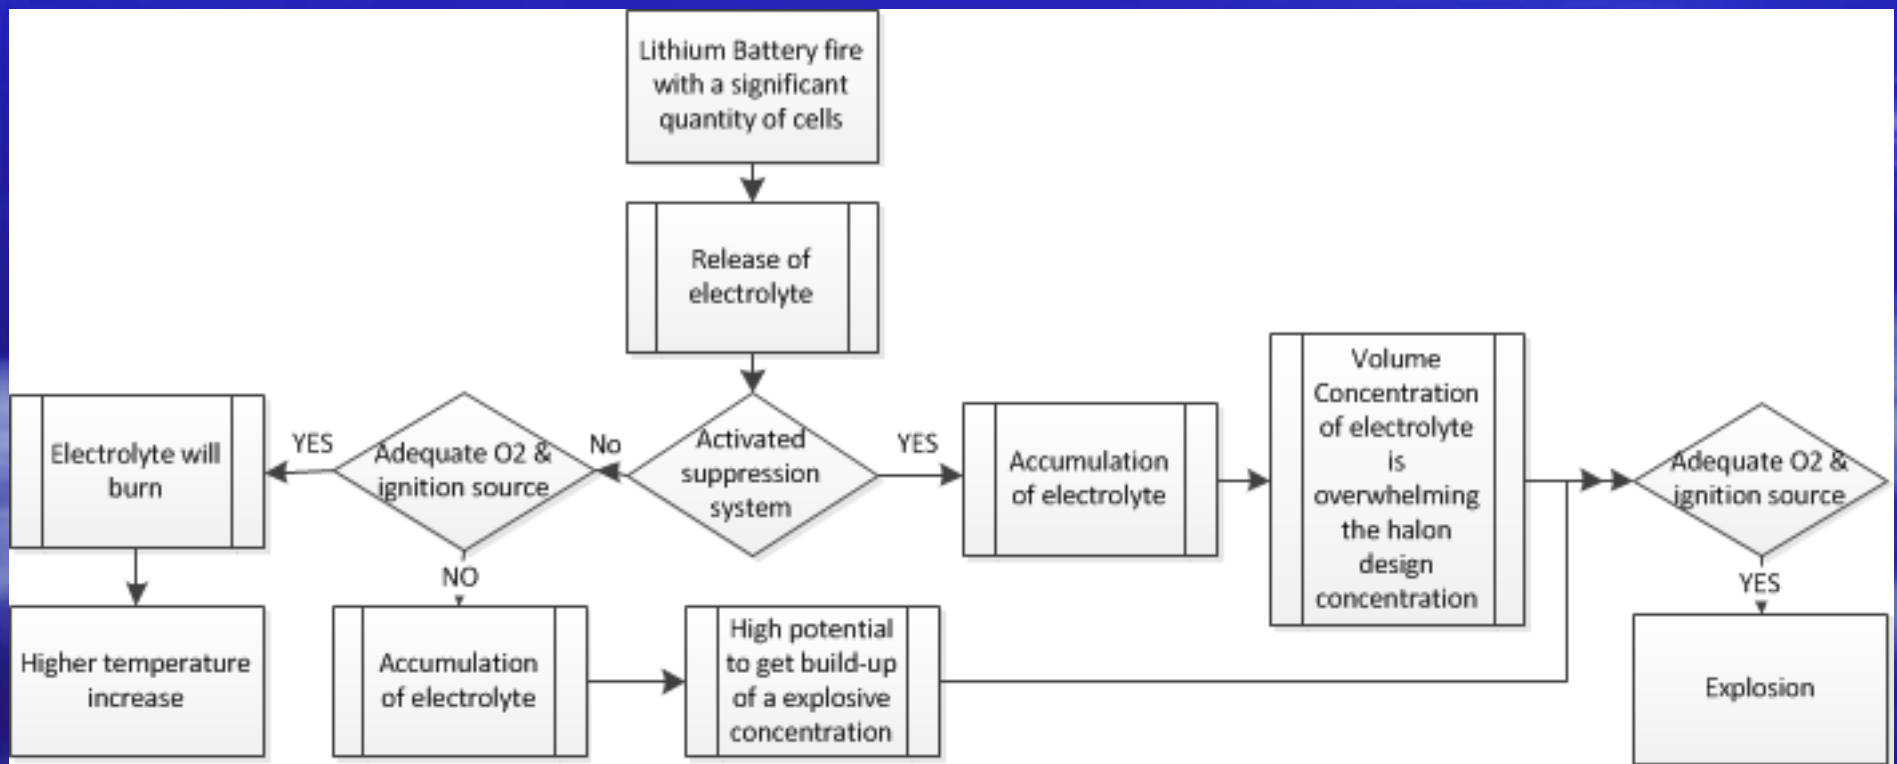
Lithium Battery fire with a significant quantity of cells

Release of electrolyte

Activated suppression system

No

YES

Adequate O2 & ignition source

YES

Electrolyte will burn

Higher temperature increase

NO

Accumulation of electrolyte

High potential to get build-up of a explosive concentration

Accumulation of electrolyte

Volume Concentration of electrolyte is overwhelming the halon design concentration

Adequate O2 & ignition source

YES

Explosion